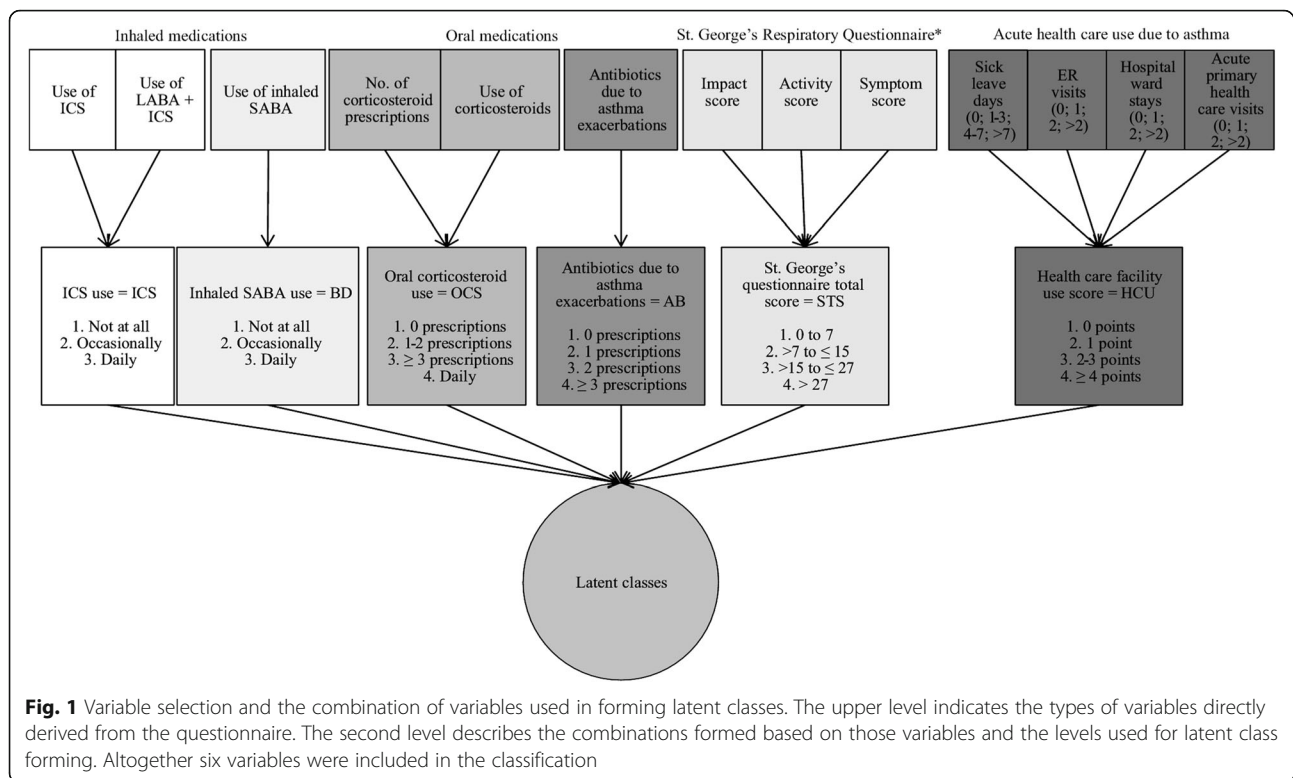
Inhaled medications

Oral medications

St. George's Respiratory Questionnaire*

Acute health care use due to asthma

Use of ICS

Use of LABA + ICS

Use of inhaled SABA

No. of corticosteroid prescriptions

Use of corticosteroids

Antibiotics due to asthma exacerbations

Impact score

Activity score

Symptom score

Sick leave days (0; 1-3; 4-7; >7)

ER visits (0; 1; 2; >2)

Hospital ward stays (0; 1; 2; >2)

Acute primary health care visits (0; 1; 2; >2)

ICS use = ICS

1. Not at all
2. Occasionally
3. Daily

Inhaled SABA use = BD

1. Not at all
2. Occasionally
3. Daily

Oral corticosteroid use = OCS

1. 0 prescriptions
2. 1-2 prescriptions
3. $\geq$ 3 prescriptions
4. Daily

Antibiotics due to asthma exacerbations = AB

1. 0 prescriptions
2. 1 prescriptions
3. 2 prescriptions
4. $\geq$ 3 prescriptions

St. George's questionnaire total score = STS

1. 0 to 7
2. >7 to $\leq$ 15
3. >15 to $\leq$ 27
4. > 27

Health care facility use score = HCU

1. 0 points
2. 1 point
3. 2-3 points
4. $\geq$ 4 points

Latent classes

**Fig. 1** Variable selection and the combination of variables used in forming latent classes. The upper level indicates the types of variables directly derived from the questionnaire. The second level describes the combinations formed based on those variables and the levels used for latent class forming. Altogether six variables were included in the classification